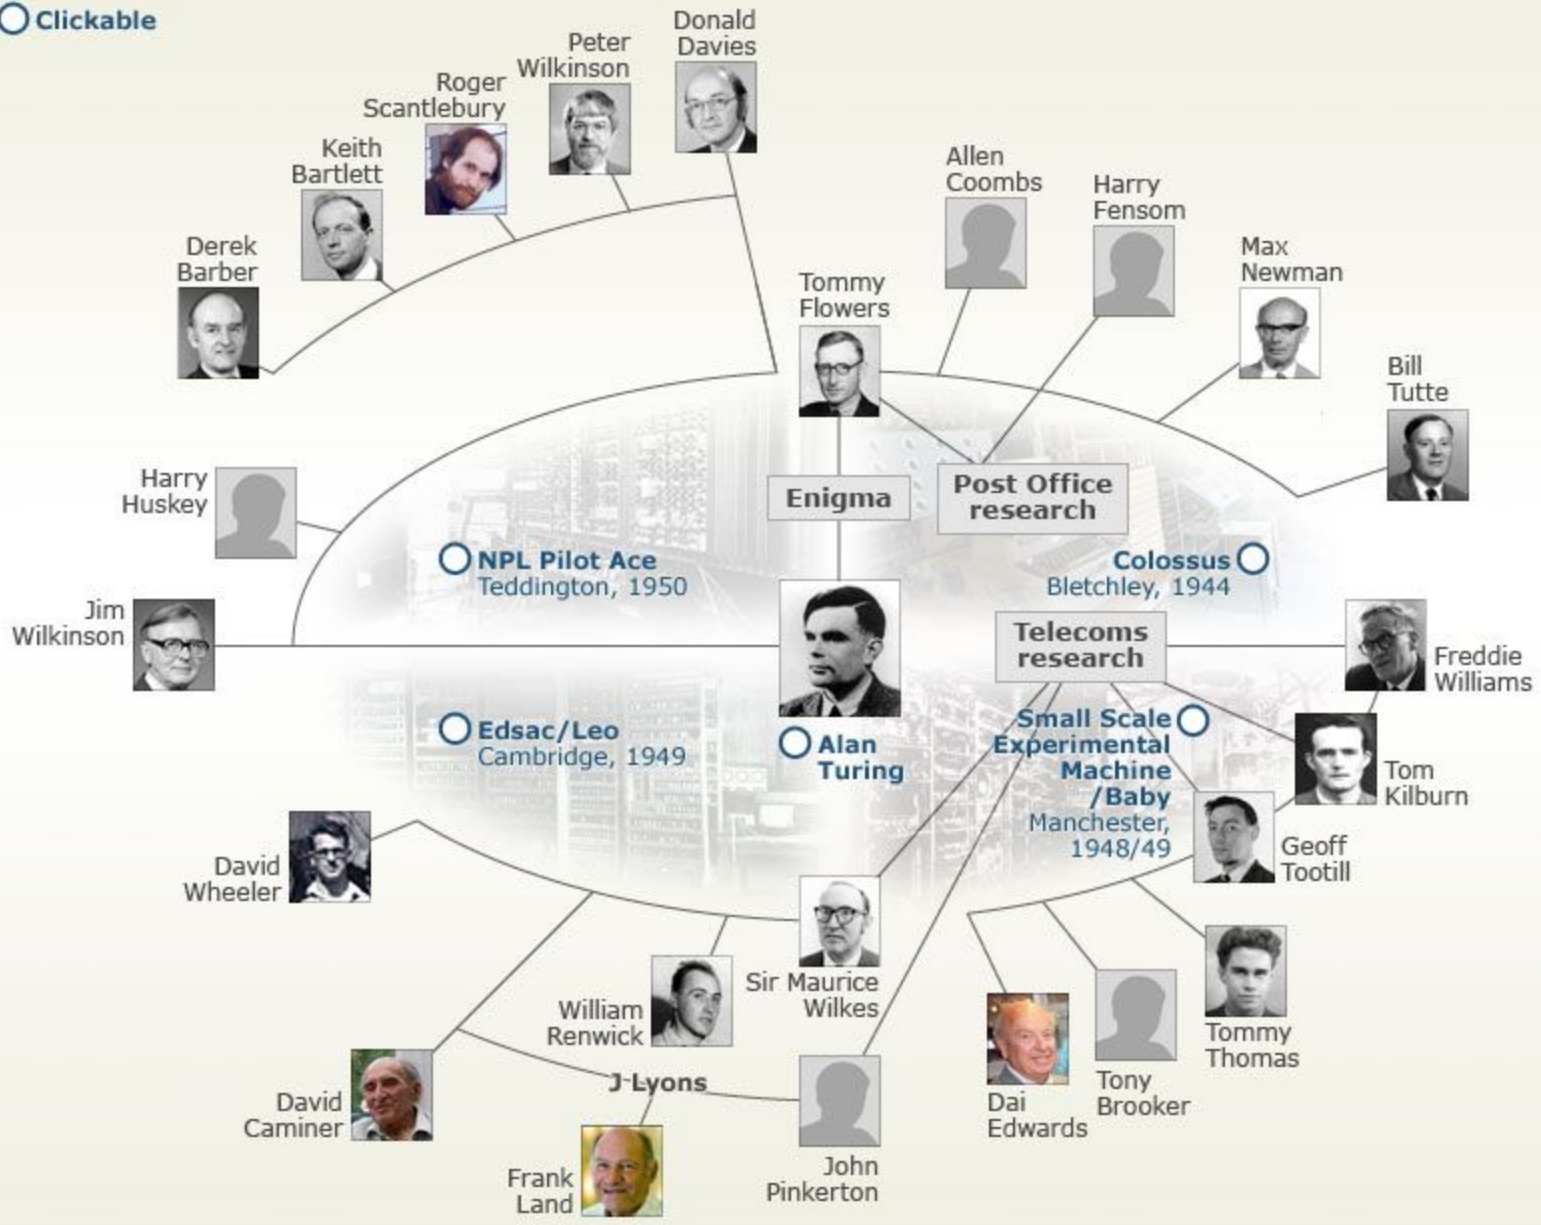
Clickable

Donald Davies

Peter Wilkinson

Roger Scantlebury

Keith Bartlett

Derek Barber

Allen Coombs

Harry Fensom

Max Newman

Tommy Flowers

Bill Tutte

Harry Huskey

Enigma

Post Office research

NPL Pilot Ace
Teddington, 1950

Colossus
Bletchley, 1944

Jim Wilkinson

Telecoms research

Freddie Williams

Edsac/Leo
Cambridge, 1949

Alan Turing

Small Scale Experimental Machine /Baby
Manchester, 1948/49

Tom Kilburn

Geoff Tootill

David Wheeler

Sir Maurice Wilkes

William Renwick

Tommy Thomas

David Caminer

J Lyons

Tony Brooker

Dai Edwards

John Pinkerton

Frank Land